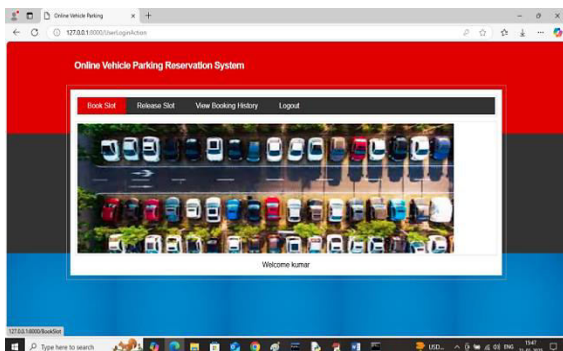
Online Vehicle Parking
127.0.0.1:8000/UserLoginAction
Online Vehicle Parking Reservation System
Book Slot
Release Slot
View Booking History
Logout
Welcome kumar
127.0.0.1:8000/BookSlot
Type here to search
USD...
ENG
15:47
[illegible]